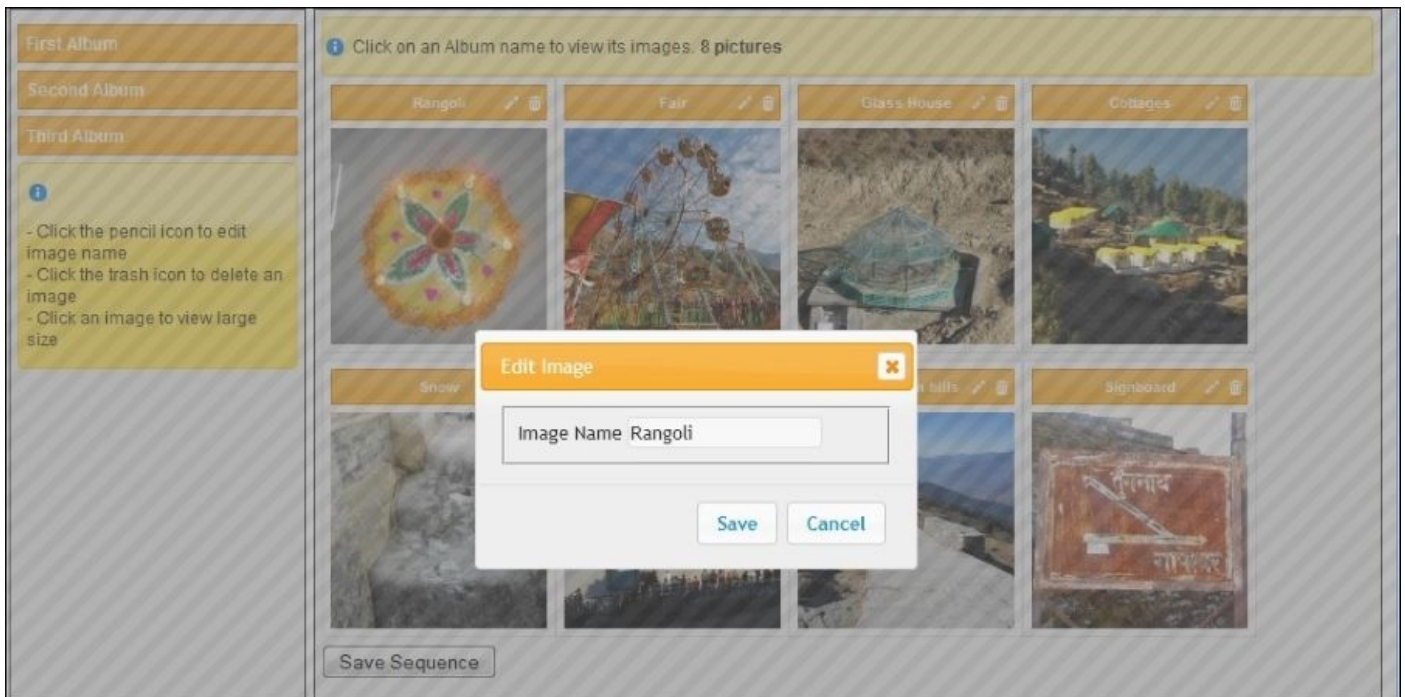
First Album

Second Album

Third Album

- Click the pencil icon to edit image name
- Click the trash icon to delete an image
- Click an image to view large size

Click on an Album name to view its images. **8 pictures**

Rangoli

Fair

Glass House

Cottages

Snow

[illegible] hills

Signboard

Edit Image

Image Name Rangoli

Save

Cancel

Save Sequence